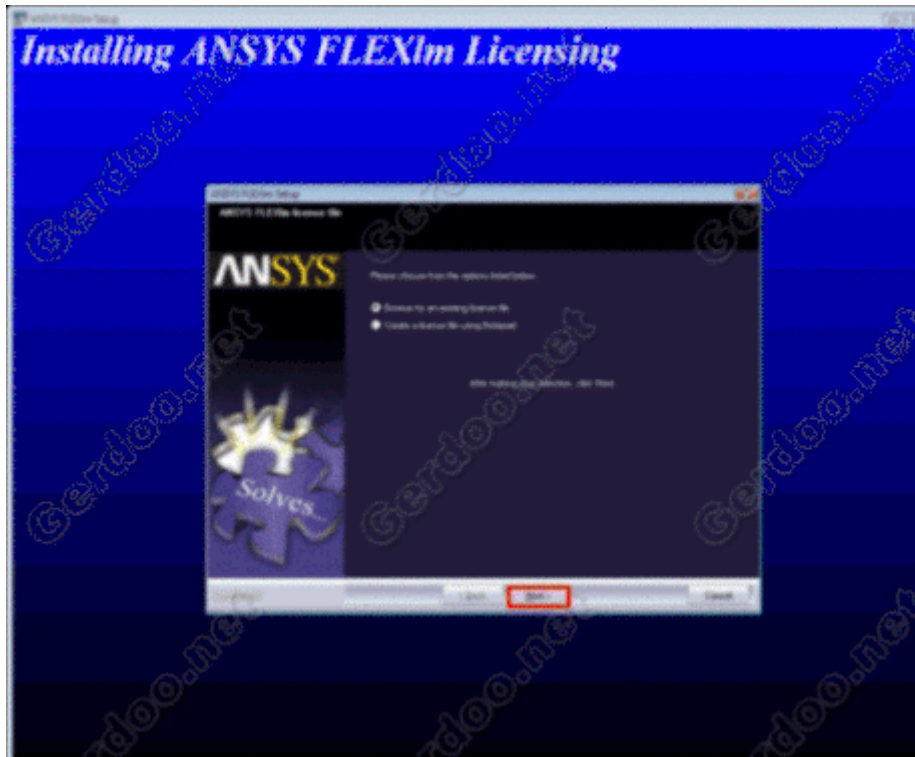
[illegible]

Installing ANSYS FLEXlm Licensing

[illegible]

ANSYS FLEXlm license file

ANSYS

Please choose from the options listed below

Browse for an existing license file

Create a license file using Notepad

After making your selection, click Next

Solves

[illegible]

Back

Next >

Cancel

Gerdoo.net